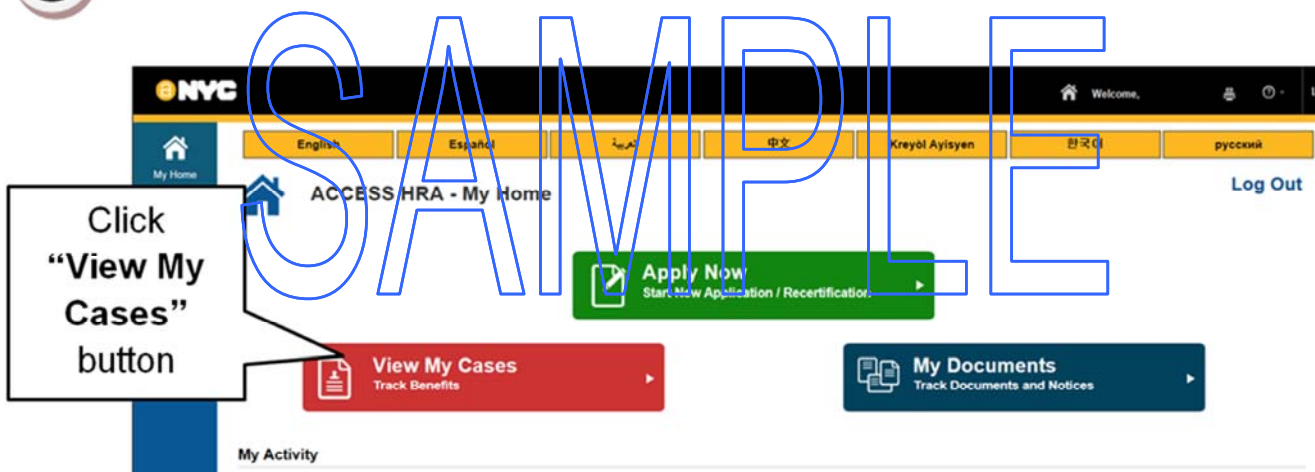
SAMPLE

NYC

Welcome,

My Home

English | Español | العربية | 中文 | Kreyòl Ayisyen | 한국어 | русский

ACCESS HRA - My Home

Log Out

Click "View My Cases" button

Apply Now
Start New Application / Recertification

View My Cases
Track Benefits

My Documents
Track Documents and Notices

My Activity